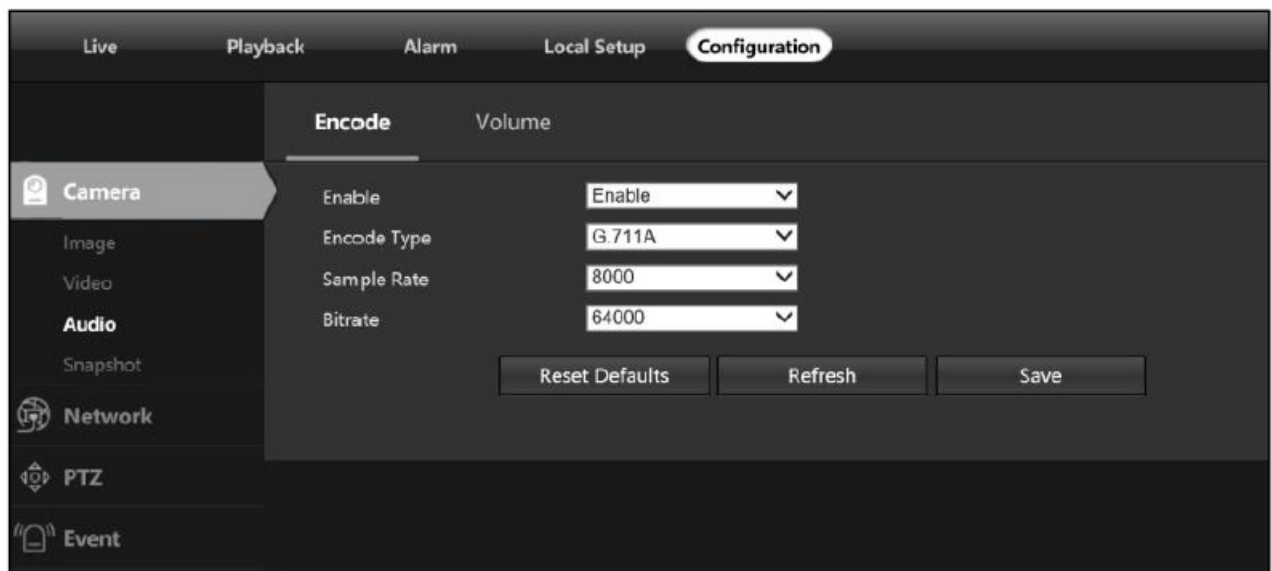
Live Playback Alarm Local Setup Configuration

Encode Volume

Camera
Image
Video
Audio
Snapshot
Network
PTZ
Event

Enable Enable
Encode Type G.711A
Sample Rate 8000
Bitrate 64000

Reset Defaults Refresh Save